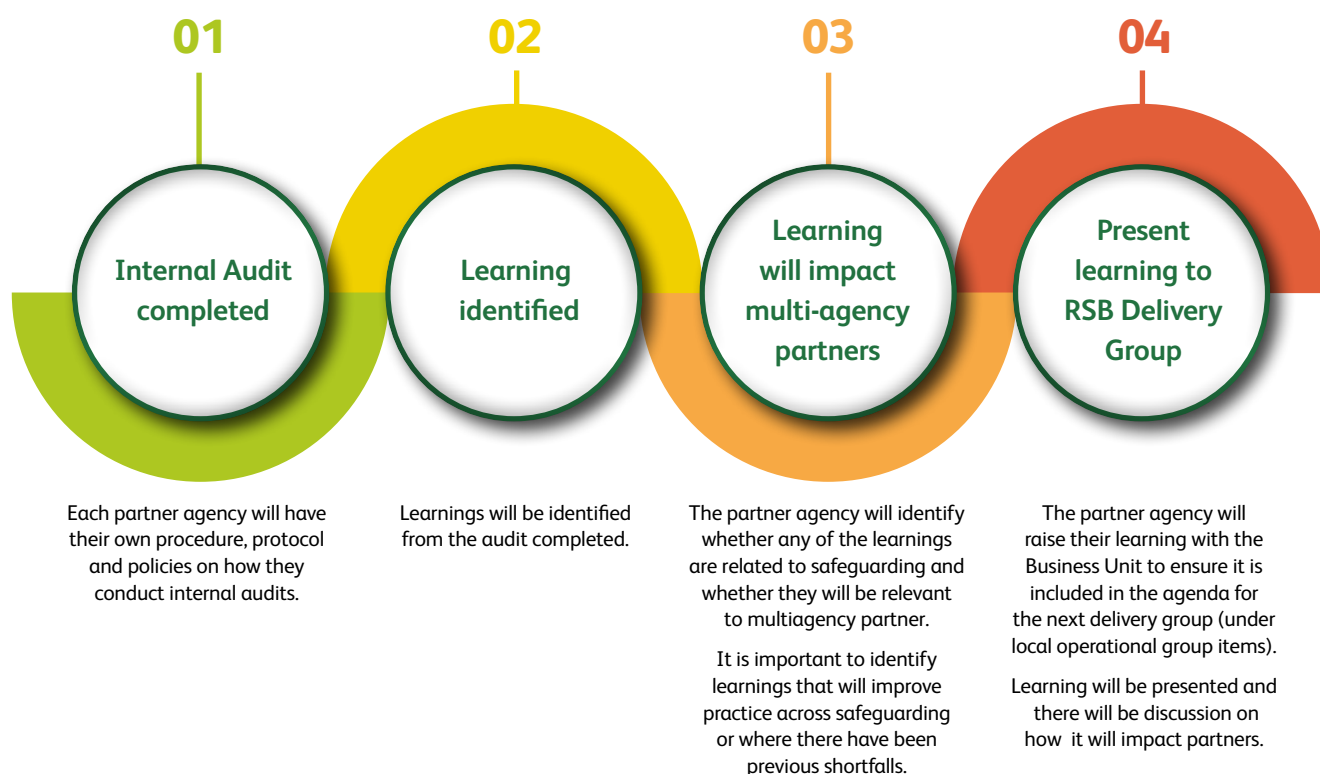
01

Internal Audit completed

Each partner agency will have their own procedure, protocol and policies on how they conduct internal audits.

02

Learning identified

Learnings will be identified from the audit completed.

03

Learning will impact multi-agency partners

The partner agency will identify whether any of the learnings are related to safeguarding and whether they will be relevant to multiagency partner.

It is important to identify learnings that will improve practice across safeguarding or where there have been previous shortfalls.

04

Present learning to RSB Delivery Group

The partner agency will raise their learning with the Business Unit to ensure it is included in the agenda for the next delivery group (under local operational group items).

Learning will be presented and there will be discussion on how it will impact partners.